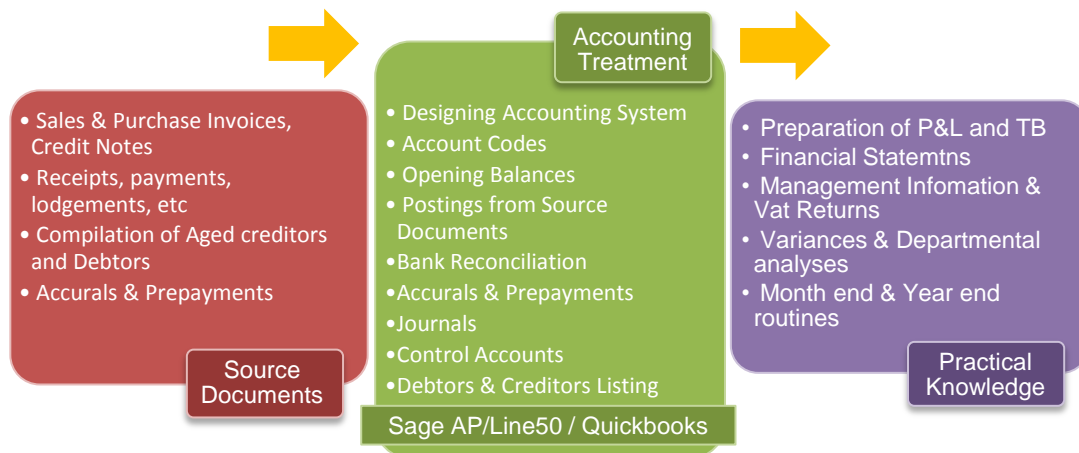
• Sales & Purchase Invoices, Credit Notes
• Receipts, payments, lodgements, etc
• Compilation of Aged creditors and Debtors
• Accurals & Prepayments

Source Documents

Accounting Treatment

• Designing Accounting System
• Account Codes
• Opening Balances
• Postings from Source Documents
•Bank Reconciliation
•Accurals & Prepayments
•Journals
•Control Accounts
•Debtors & Creditors Listing

Sage AP/Line50 / Quickbooks

• Preparation of P&L and TB
• Financial Statemtns
• Management Infomation & Vat Returns
• Variances & Departmental analyses
• Month end & Year end routines

Practical Knowledge